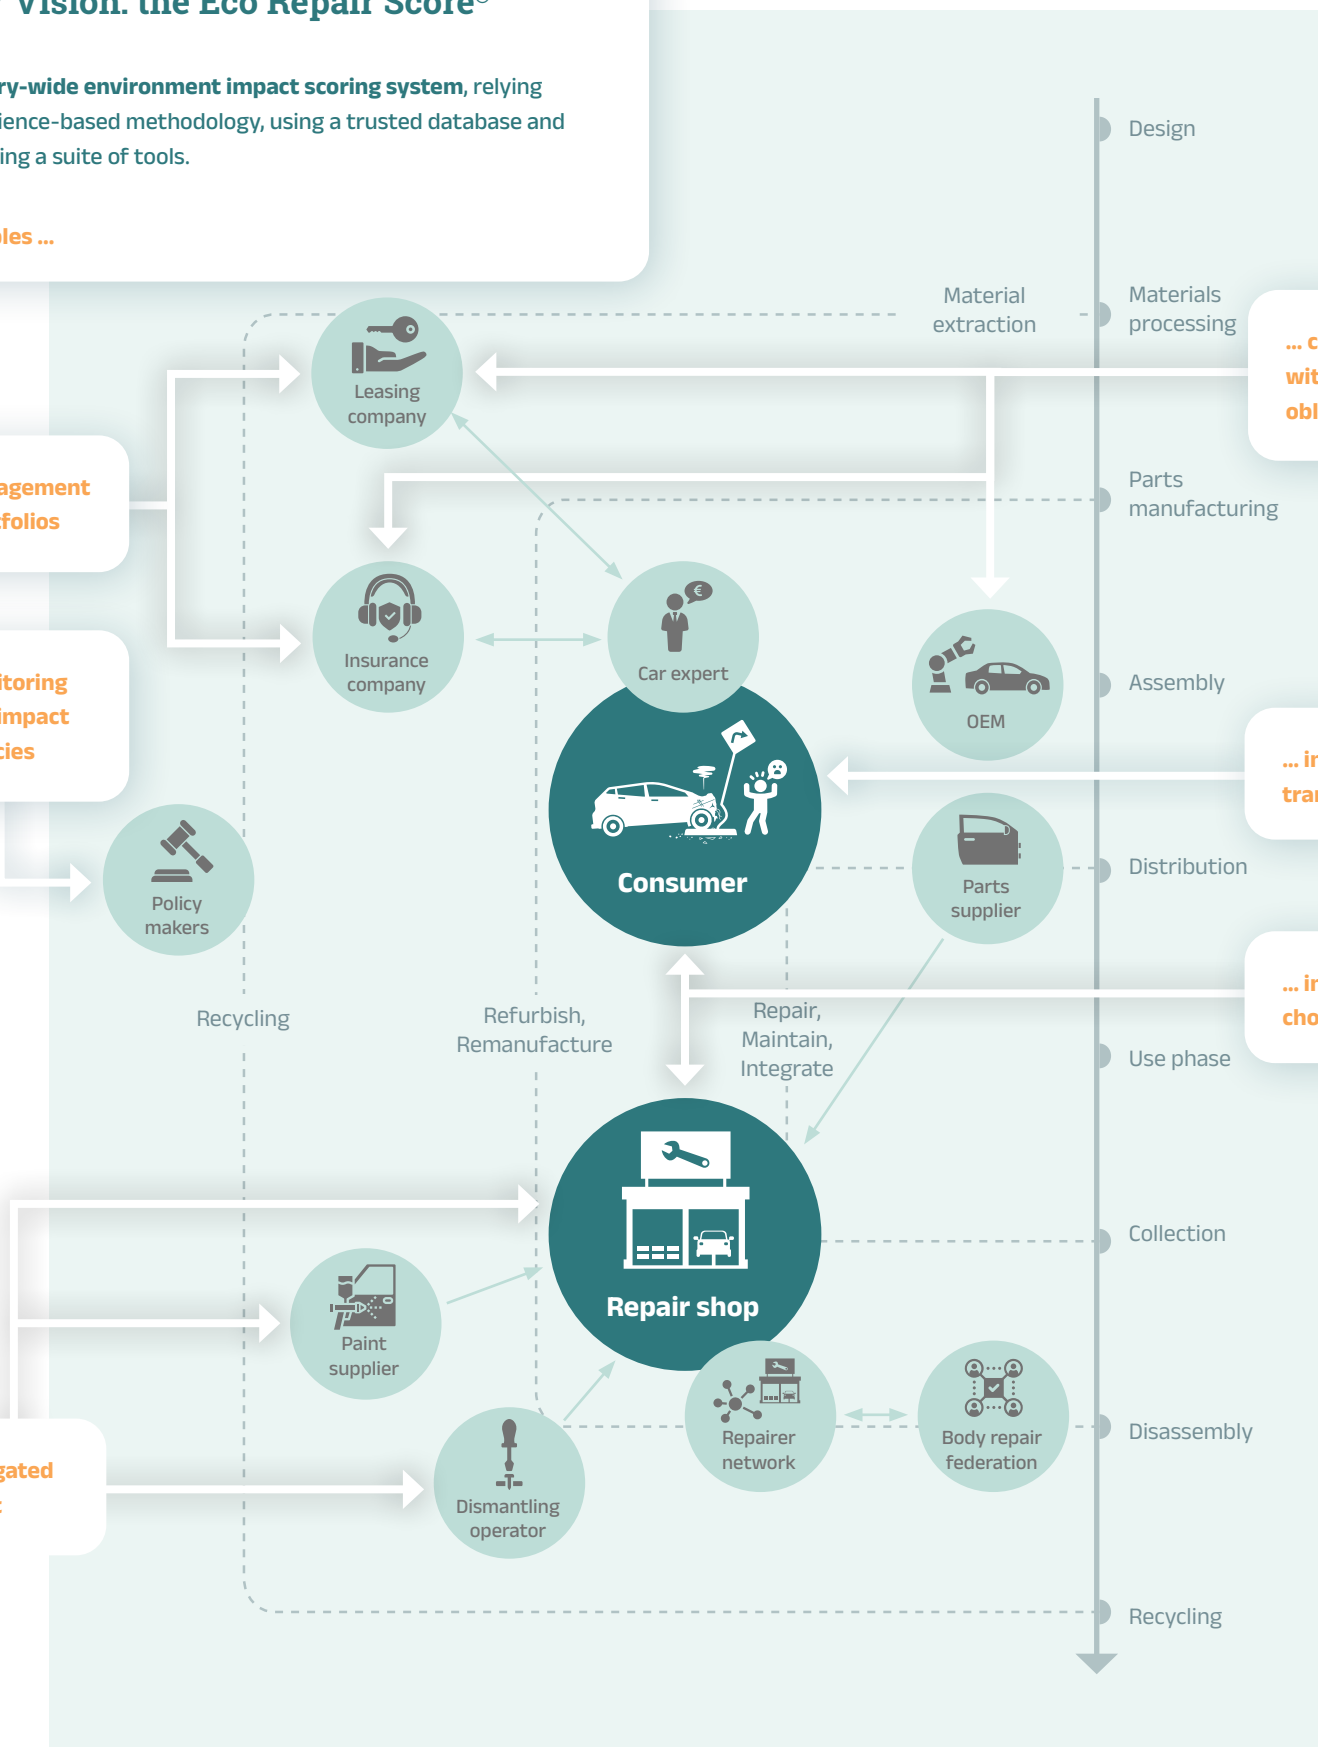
Vision: the Eco Repair Score©

ry-wide environment impact scoring system, relying ience-based methodology, using a trusted database and ing a suite of tools.

les ...

Design

Material extraction

Materials processing

... c wit obl

Leasing company

agement folios

Parts manufacturing

Insurance company

Car expert

OEM

Assembly

itoring impact cies

... ir trai

Consumer

Policy makers

Parts supplier

Distribution

... ir cho

Recycling

Refurbish, Remanufacture

Repair, Maintain, Integrate

Use phase

Repair shop

Collection

Paint supplier

Repairer network

Body repair federation

Disassembly

gated

Dismantling operator

Recycling